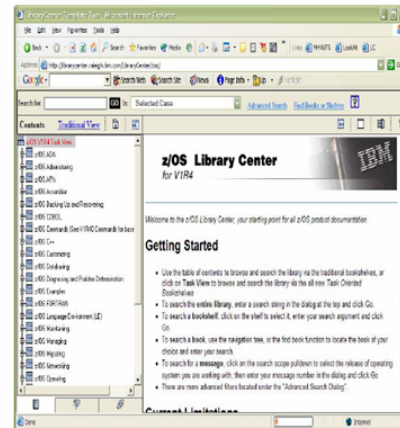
Library Center Template Tree - Microsoft Internet Explorer

File Edit View Favorites Tools Help

Back Search Favorites Media Links

Address http://librarycenter.raleigh.ibm.com/LibraryCenter.html

Google Search Web Search Site News Page Info

Search for: GO in: Selected Case Advanced Search Find Books or Shelves

Contents Traditional View

z/OS V1R4 Task View
z/OS ADM
z/OS Administering
z/OS APIs
z/OS Assembler
z/OS Backing Up and Recovering
z/OS COBOL
z/OS Commands (See V1R4O Commands for base
z/OS C++
z/OS Customizing
z/OS Developing
z/OS Diagnosing and Problem Determination
z/OS Examples
z/OS FORTRAN
z/OS Language Environment (LE)
z/OS Maintaining
z/OS Managing
z/OS Migrating
z/OS Networking
z/OS Operating

z/OS Library Center
for V1R4

IBM

Welcome to the z/OS Library Center, your starting point for all z/OS product documentation.

Getting Started

• Use the table of contents to browse and search the library via the traditional bookshelves, or click on Task View to browse and search the library via the all new Task Oriented Bookshelves
• To search the entire library, enter a search string in the dialog at the top and click Go.
• To search a bookshelf, click on the shelf to select it, enter your search argument and click Go.
• To search a book, use the navigation tree, or the find book function to locate the book of your choice and enter your search.
• To search for a message, click on the search scope pulldown to select the release of operating system you are working with, then enter your message number in the dialog and click Go
• There are more advanced filters located under the "Advanced Search Dialog".

Current Limitations

Done Internet